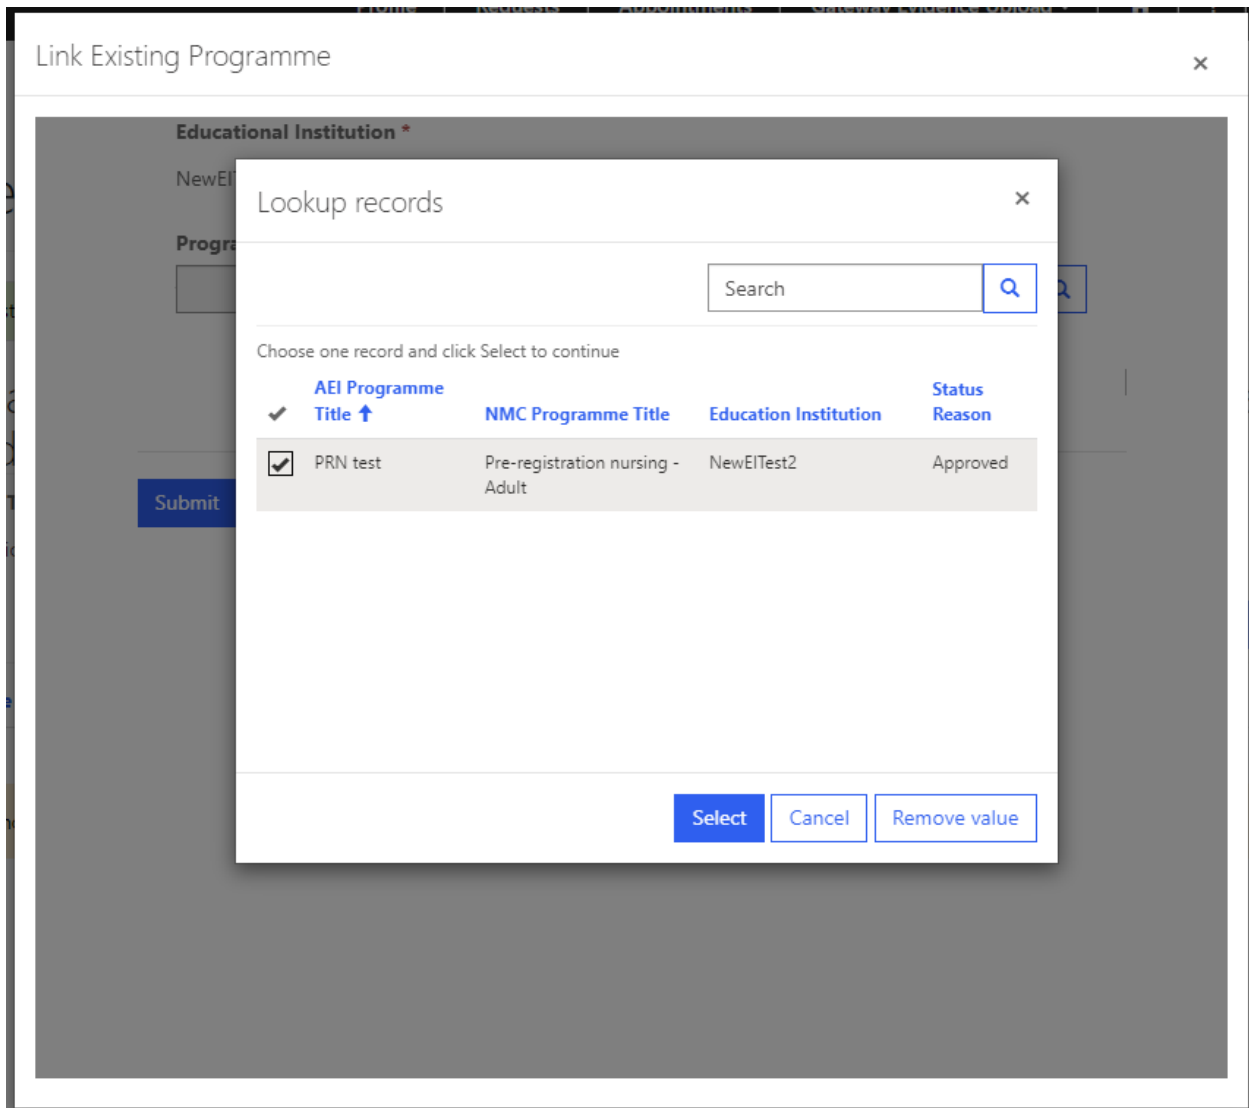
Home | Requests | Appointments | Gateway Evidence Upload

Link Existing Programme ×

Educational Institution *

NewEI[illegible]

Progra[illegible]

Submit

Lookup records ×

Search

Choose one record and click Select to continue

| ✔ | AEI Programme Title ↑ | NMC Programme Title | Education Institution | Status Reason |
|---|---|---|---|---|
| ☑ | PRN test | Pre-registration nursing - Adult | NewEITest2 | Approved |

Select Cancel Remove value